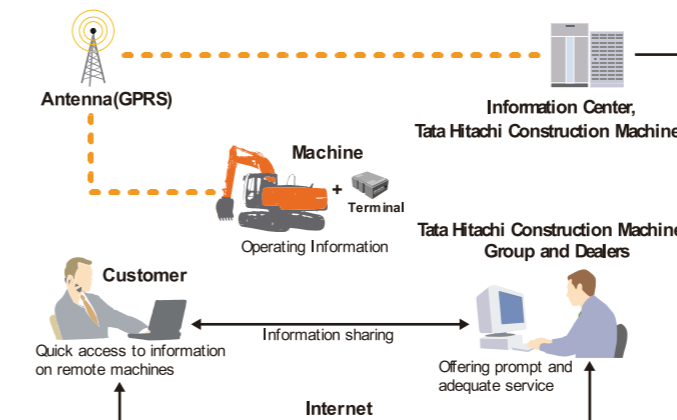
Antenna(GPRS)

Information Center,
Tata Hitachi Construction Machine

Machine

+

Terminal

Operating Information

Tata Hitachi Construction Machine
Group and Dealers

Customer

Information sharing

Quick access to information on remote machines

Offering prompt and adequate service

Internet